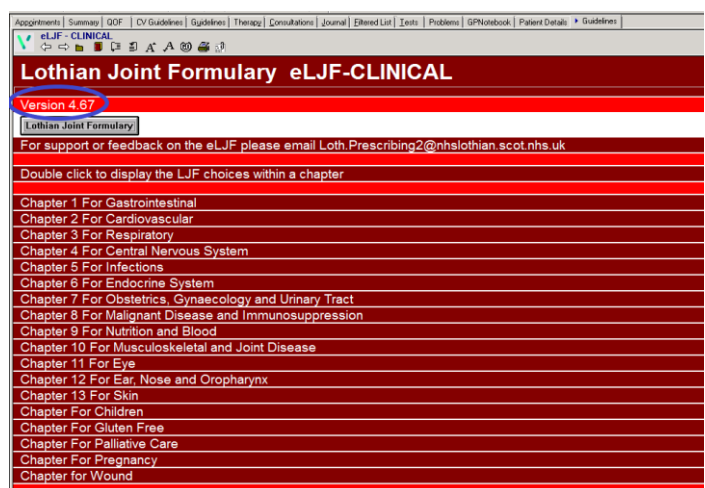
Appointments | Summary | QOF | CV Guidelines | Guidelines | Therapy | Consultations | Journal | Filtered List | Tests | Problems | GPNotebook | Patient Details | Guidelines

eLJF - CLINICAL

Lothian Joint Formulary eLJF-CLINICAL

Version 4.67

Lothian Joint Formulary

For support or feedback on the eLJF please email Loth.Prescribing2@nhslothian.scot.nhs.uk

Double click to display the LJF choices within a chapter

Chapter 1 For Gastrointestinal
Chapter 2 For Cardiovascular
Chapter 3 For Respiratory
Chapter 4 For Central Nervous System
Chapter 5 For Infections
Chapter 6 For Endocrine System
Chapter 7 For Obstetrics, Gynaecology and Urinary Tract
Chapter 8 For Malignant Disease and Immunosuppression
Chapter 9 For Nutrition and Blood
Chapter 10 For Musculoskeletal and Joint Disease
Chapter 11 For Eye
Chapter 12 For Ear, Nose and Oropharynx
Chapter 13 For Skin
Chapter For Children
Chapter For Gluten Free
Chapter For Palliative Care
Chapter For Pregnancy
Chapter for Wound